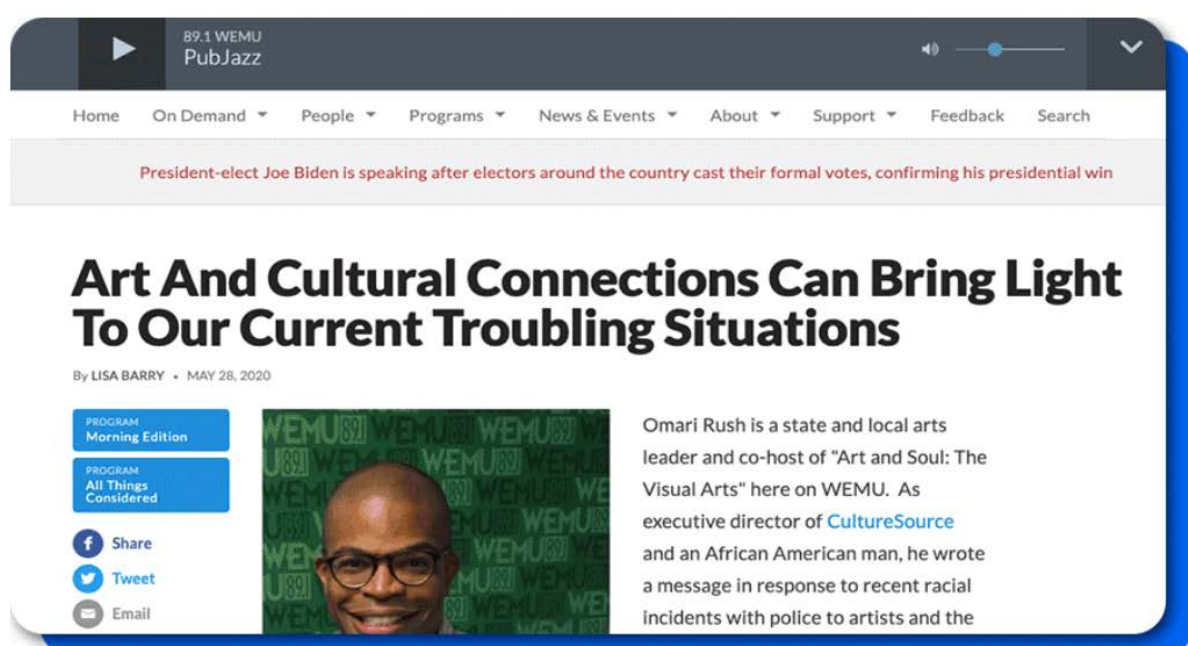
89.1 WEMU
PubJazz

Home On Demand People Programs News & Events About Support Feedback Search

President-elect Joe Biden is speaking after electors around the country cast their formal votes, confirming his presidential win

Art And Cultural Connections Can Bring Light To Our Current Troubling Situations

By LISA BARRY • MAY 28, 2020

PROGRAM
Morning Edition

PROGRAM
All Things Considered

Share
Tweet
Email

Omari Rush is a state and local arts leader and co-host of "Art and Soul: The Visual Arts" here on WEMU. As executive director of CultureSource and an African American man, he wrote a message in response to recent racial incidents with police to artists and the